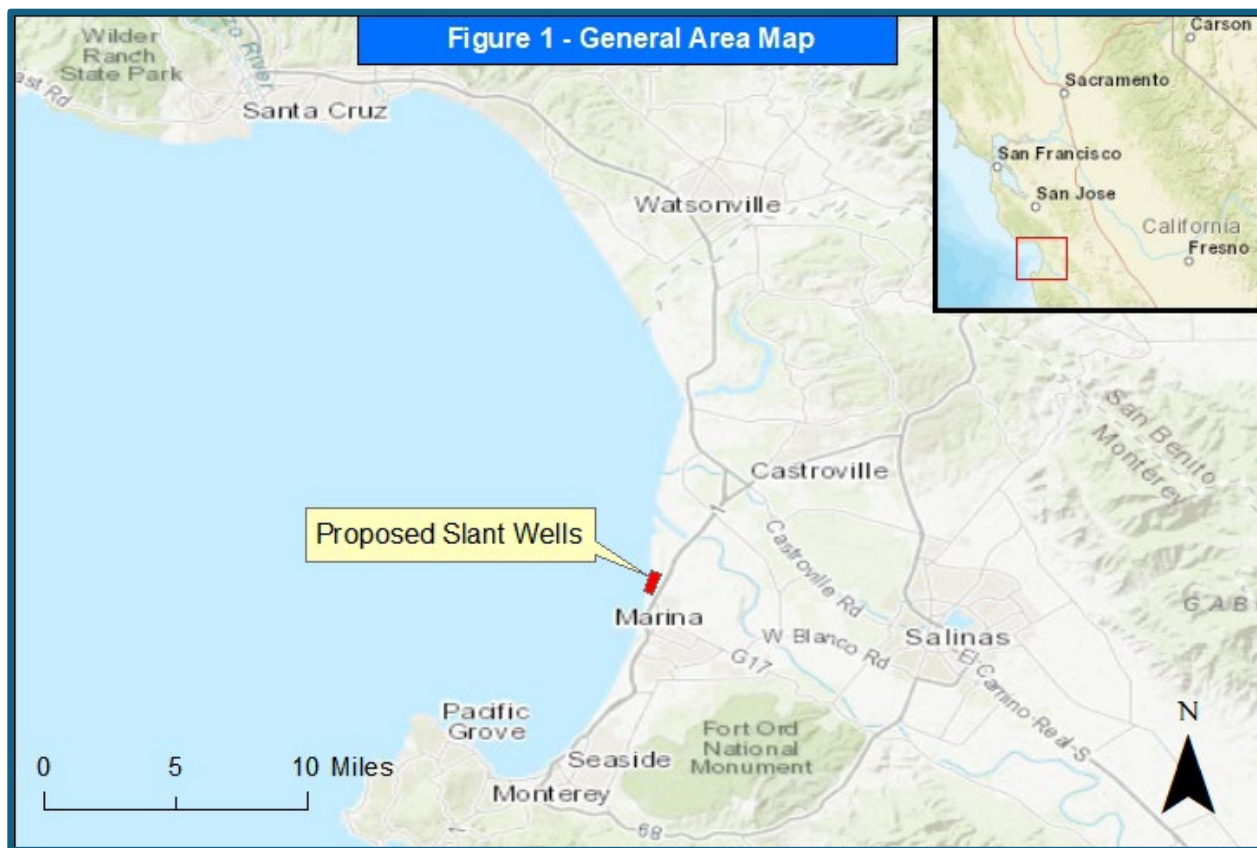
Figure 1 - General Area Map

Wilder Ranch State Park

zo River

ast Rd

Santa Cruz

Watsonville

Carson

Sacramento

San Francisco

San Jose

California

Fresno

San Benito

Monterey

Castroville

Proposed Slant Wells

Castroville Rd

Marina

W Blanco Rd

Salinas

El Camino Real S

G17

GAB

Pacific Grove

Fort Ord National Monument

Seaside

Monterey

68

0 5 10 Miles

N